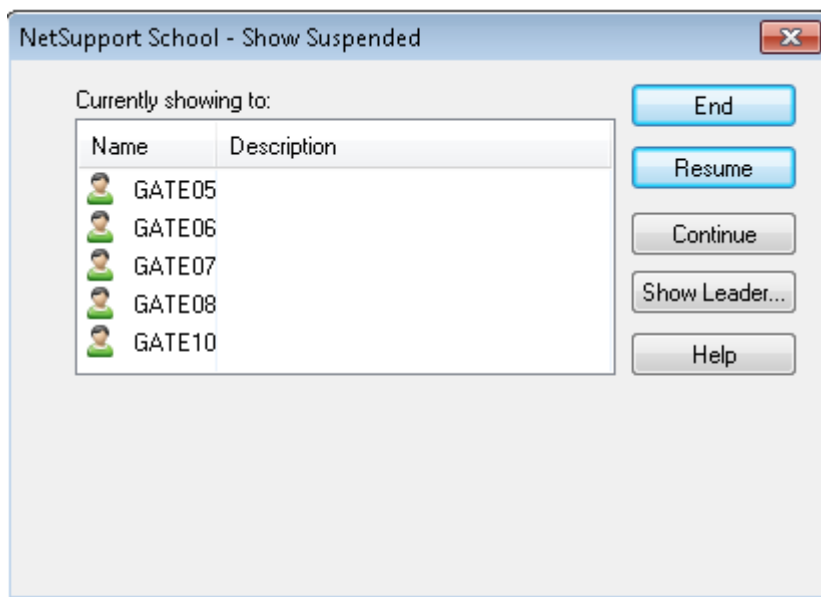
NetSupport School - Show Suspended

Currently showing to:

| Name | Description |
|---|---|
| GATE05 | |
| GATE06 | |
| GATE07 | |
| GATE08 | |
| GATE10 | |

End

Resume

Continue

Show Leader...

Help